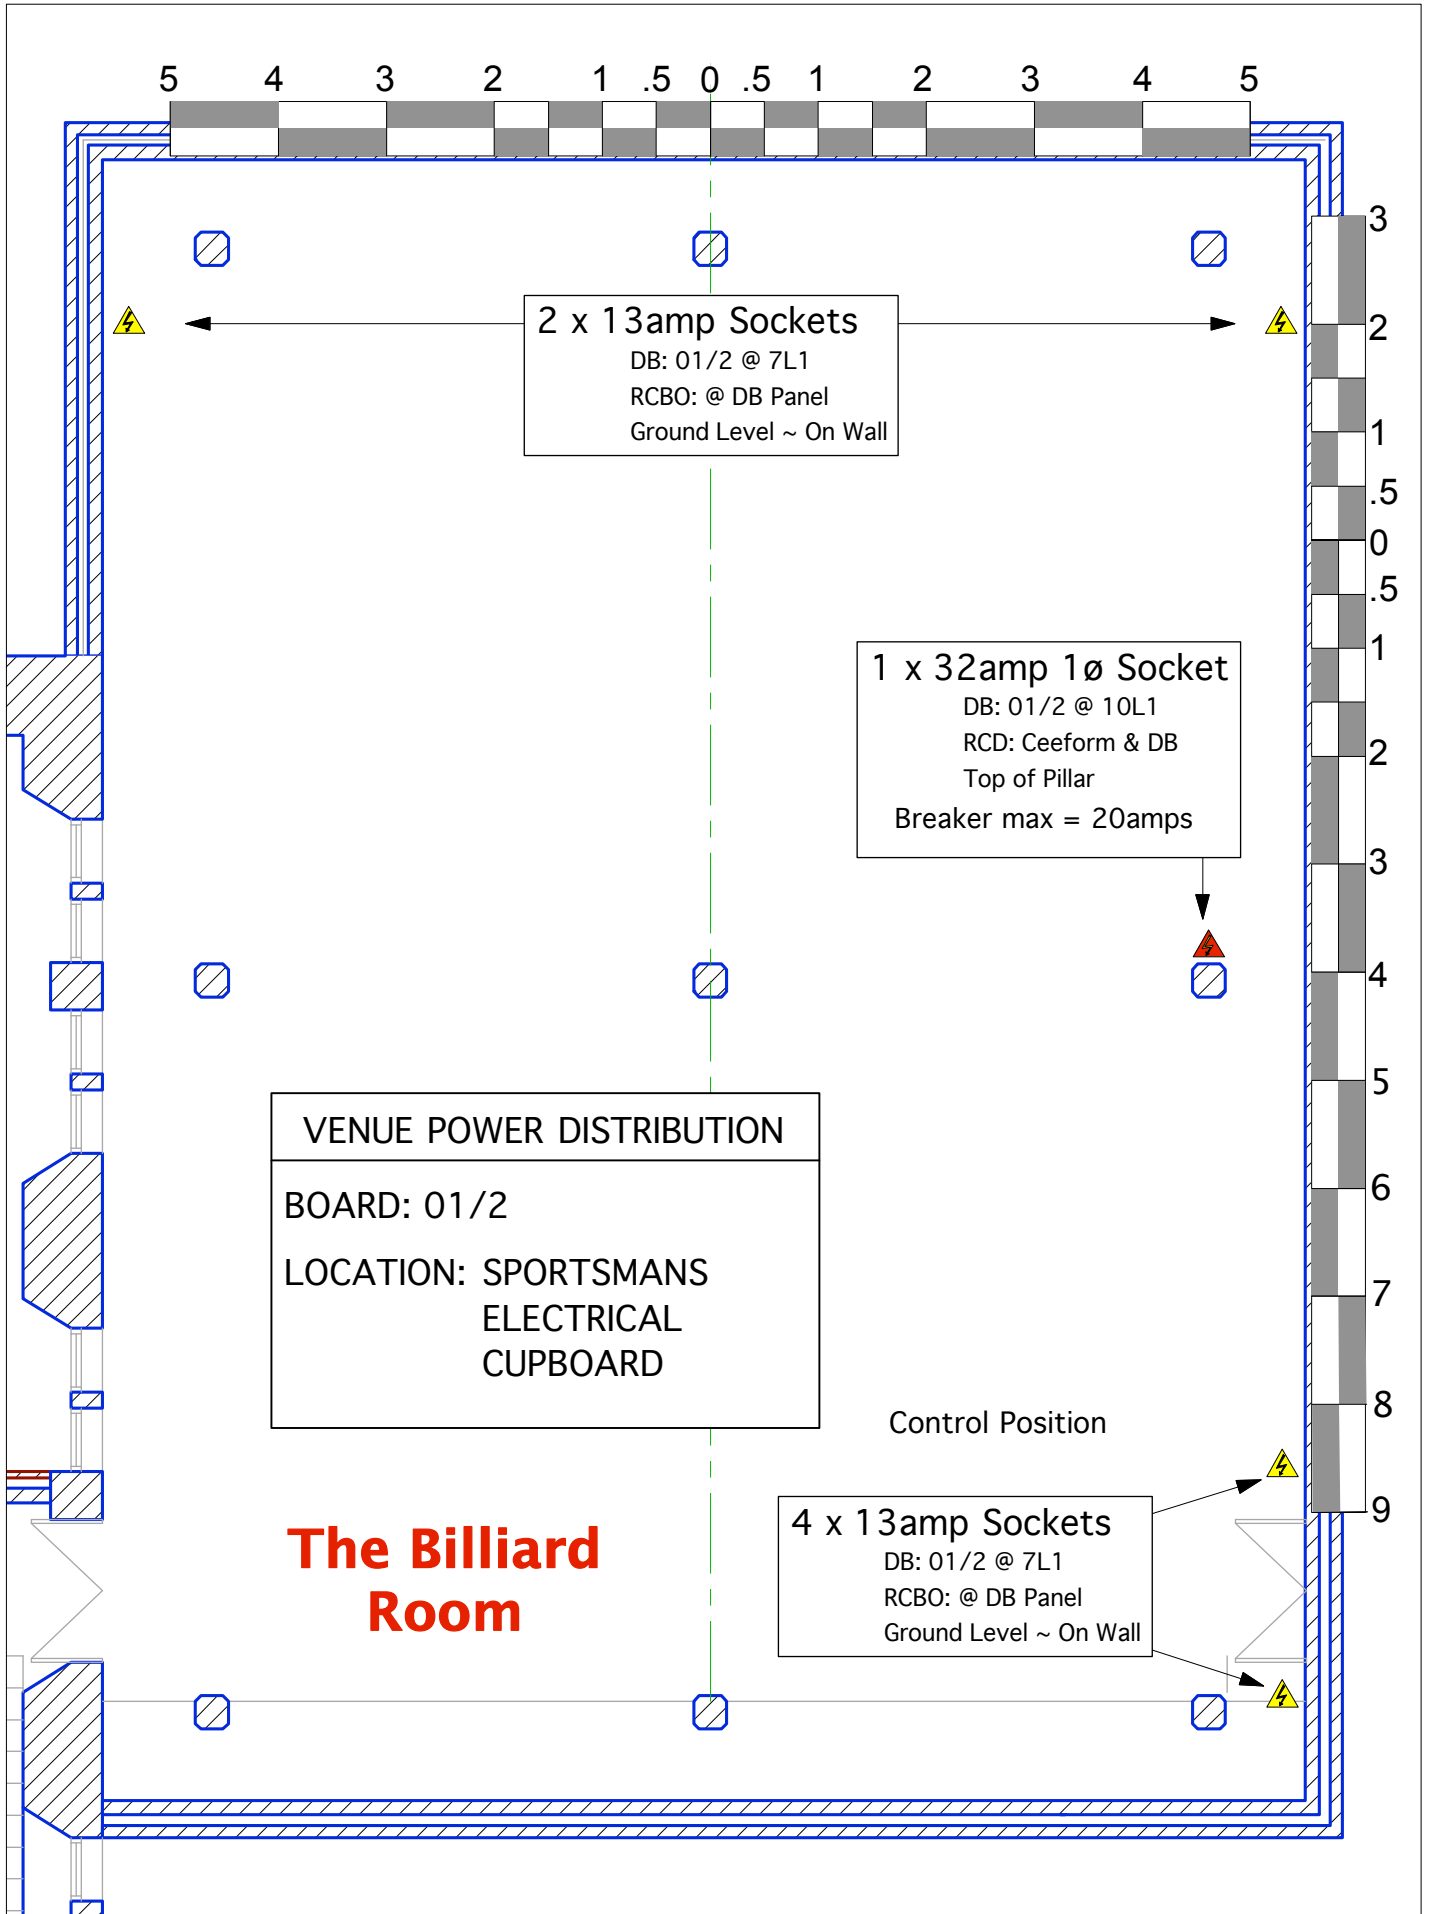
5 4 3 2 1 .5 0 .5 1 2 3 4 5

3 2 1 .5 0 .5 1 2 3 4 5 6 7 8 9

2 x 13amp Sockets
DB: 01/2 @ 7L1
RCBO: @ DB Panel
Ground Level ~ On Wall

1 x 32amp 1ø Socket
DB: 01/2 @ 10L1
RCD: Ceeform & DB
Top of Pillar
Breaker max = 20amps

VENUE POWER DISTRIBUTION

BOARD: 01/2

LOCATION: SPORTSMANS ELECTRICAL CUPBOARD

Control Position

4 x 13amp Sockets
DB: 01/2 @ 7L1
RCBO: @ DB Panel
Ground Level ~ On Wall

The Billiard Room